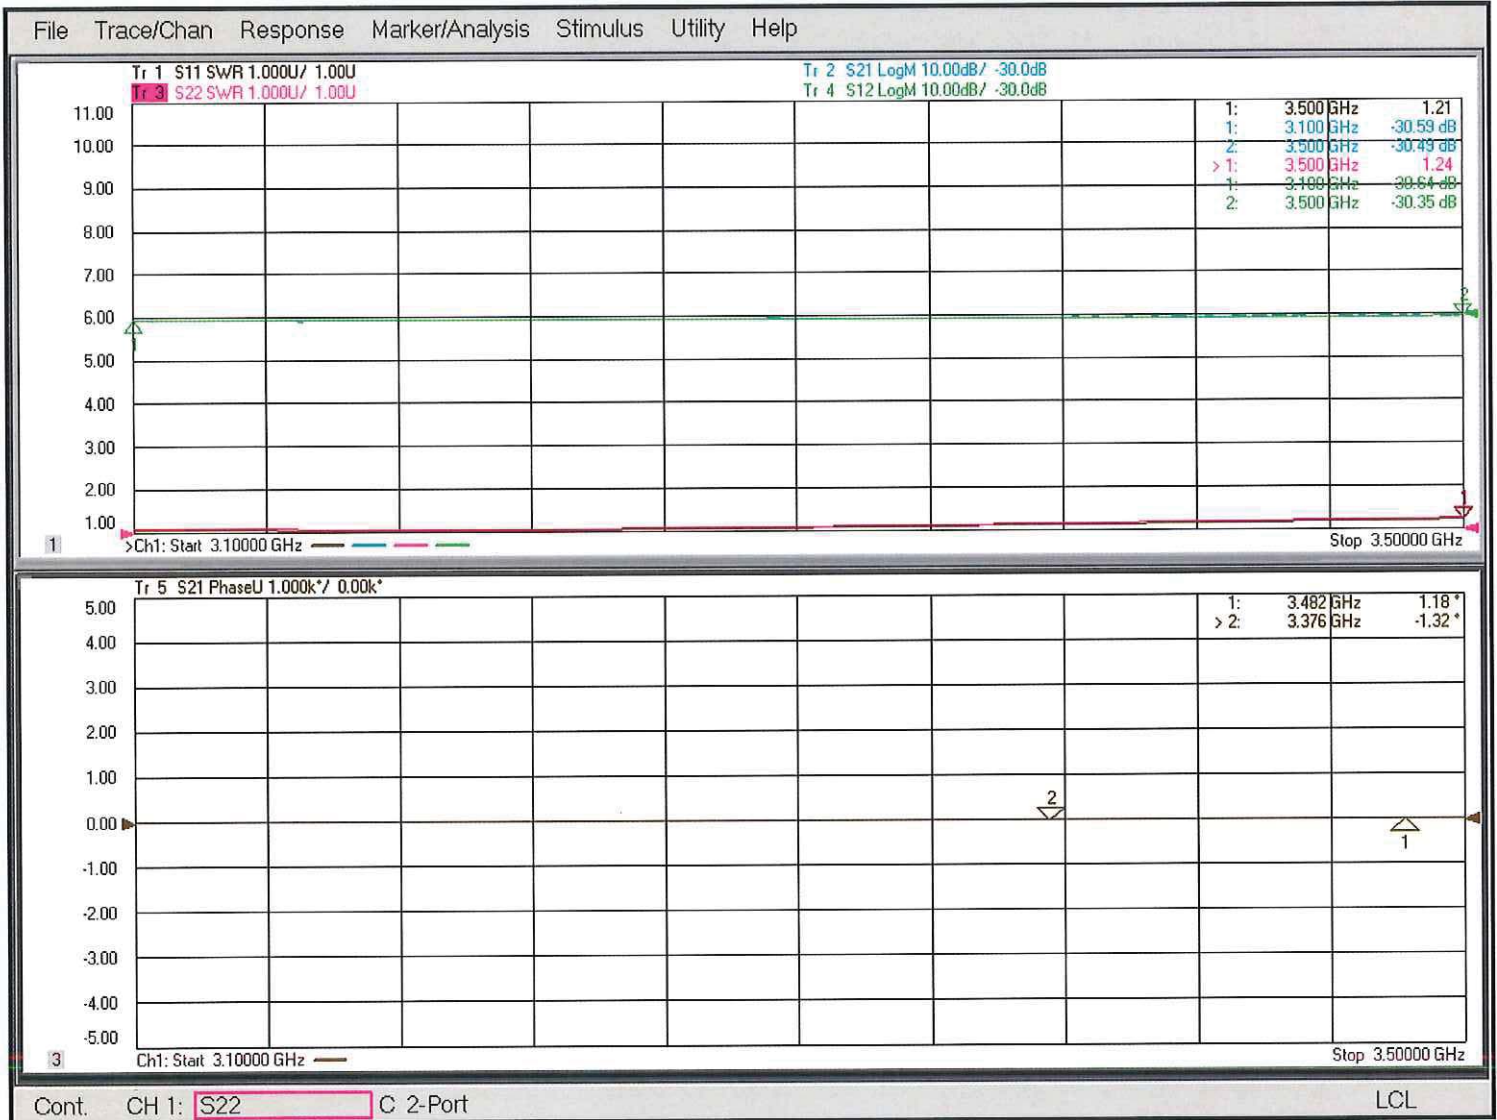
File Trace/Chan Response Marker/Analysis Stimulus Utility Help

Tr 1 S11 SWR 1.000U/ 1.00U
Tr 3 S22 SWR 1.000U/ 1.00U
Tr 2 S21 LogM 10.00dB/ -30.0dB
Tr 4 S12 LogM 10.00dB/ -30.0dB

| | | |
|---|---|---|
| 1: | 3.500 GHz | 1.21 |
| 1: | 3.100 GHz | -30.59 dB |
| 2: | 3.500 GHz | -30.49 dB |
| > 1: | 3.500 GHz | 1.24 |
| 1: | 3.100 GHz | -30.64 dB |
| 2: | 3.500 GHz | -30.35 dB |

11.00
10.00
9.00
8.00
7.00
6.00
5.00
4.00
3.00
2.00
1.00

1 >Ch1: Start 3.10000 GHz
Stop 3.50000 GHz

Tr 5 S21 PhaseU 1.000k°/ 0.00k°

| | | |
|---|---|---|
| 1: | 3.482 GHz | 1.18 ° |
| > 2: | 3.376 GHz | -1.32 ° |

5.00
4.00
3.00
2.00
1.00
0.00
-1.00
-2.00
-3.00
-4.00
-5.00

2
1

3 Ch1: Start 3.10000 GHz
Stop 3.50000 GHz

Cont. CH 1: S22 C 2-Port LCL